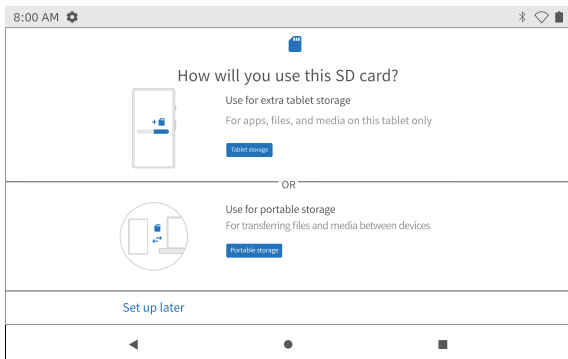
8:00 AM

How will you use this SD card?

Use for extra tablet storage

For apps, files, and media on this tablet only

Tablet storage

OR

Use for portable storage

For transferring files and media between devices

Portable storage

Set up later